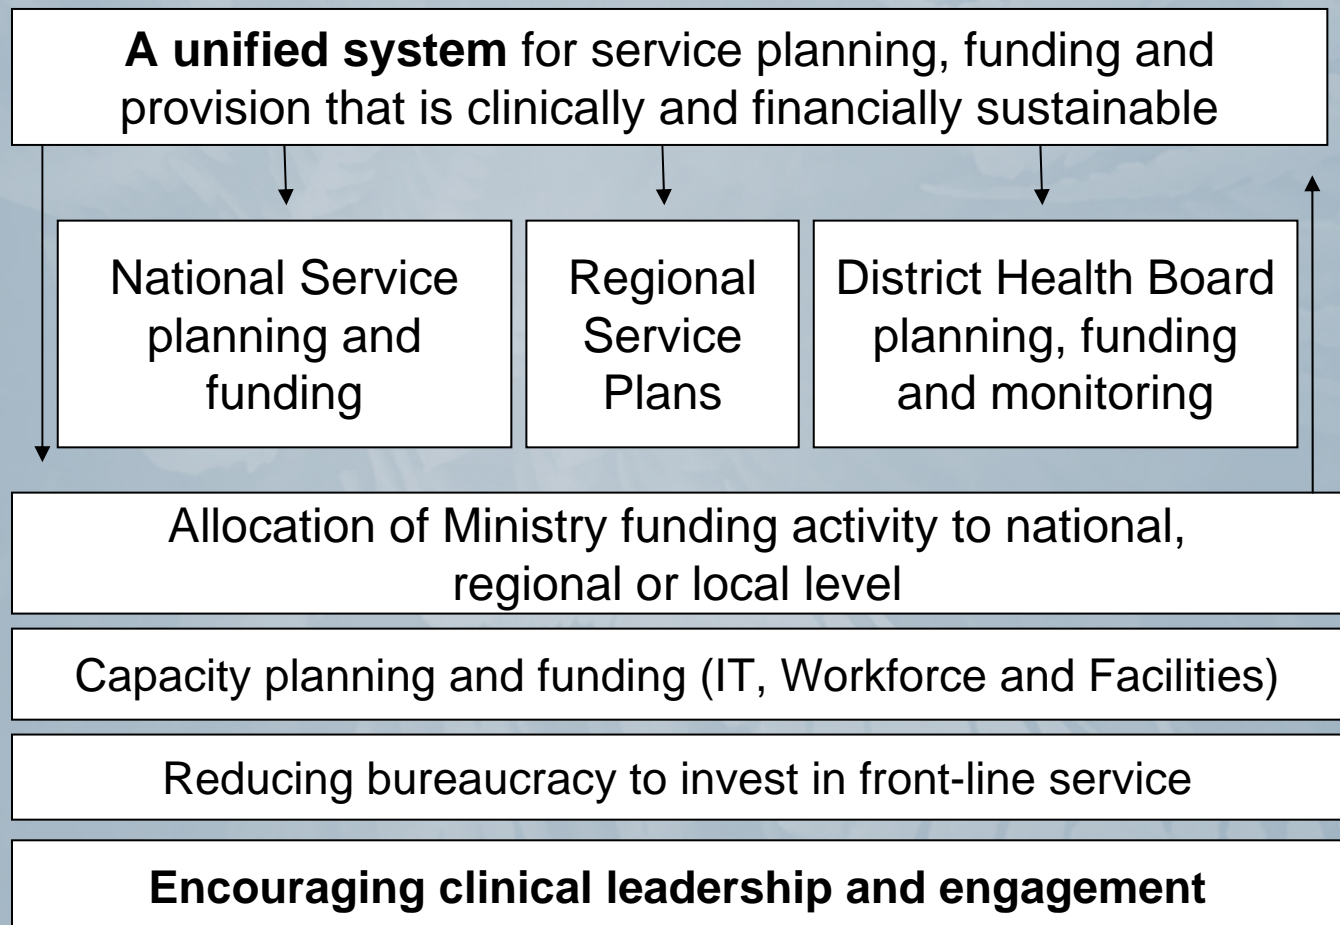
A unified system for service planning, funding and provision that is clinically and financially sustainable

National Service planning and funding

Regional Service Plans

District Health Board planning, funding and monitoring

Allocation of Ministry funding activity to national, regional or local level

Capacity planning and funding (IT, Workforce and Facilities)

Reducing bureaucracy to invest in front-line service

Encouraging clinical leadership and engagement